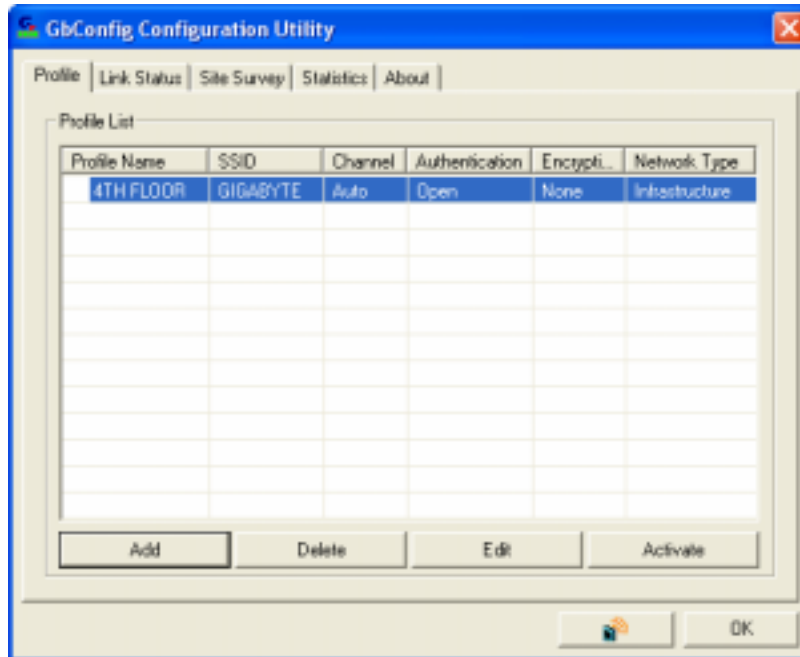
GbConfig Configuration Utility

Profile | Link Status | Site Survey | Statistics | About

Profile List

| Profile Name | SSID | Channel | Authentication | Encrypti... | Network Type |
|---|---|---|---|---|---|
| 4TH FLOOR | GIGABYTE | Auto | Open | None | Infrastructure |

Add Delete Edit Activate

OK